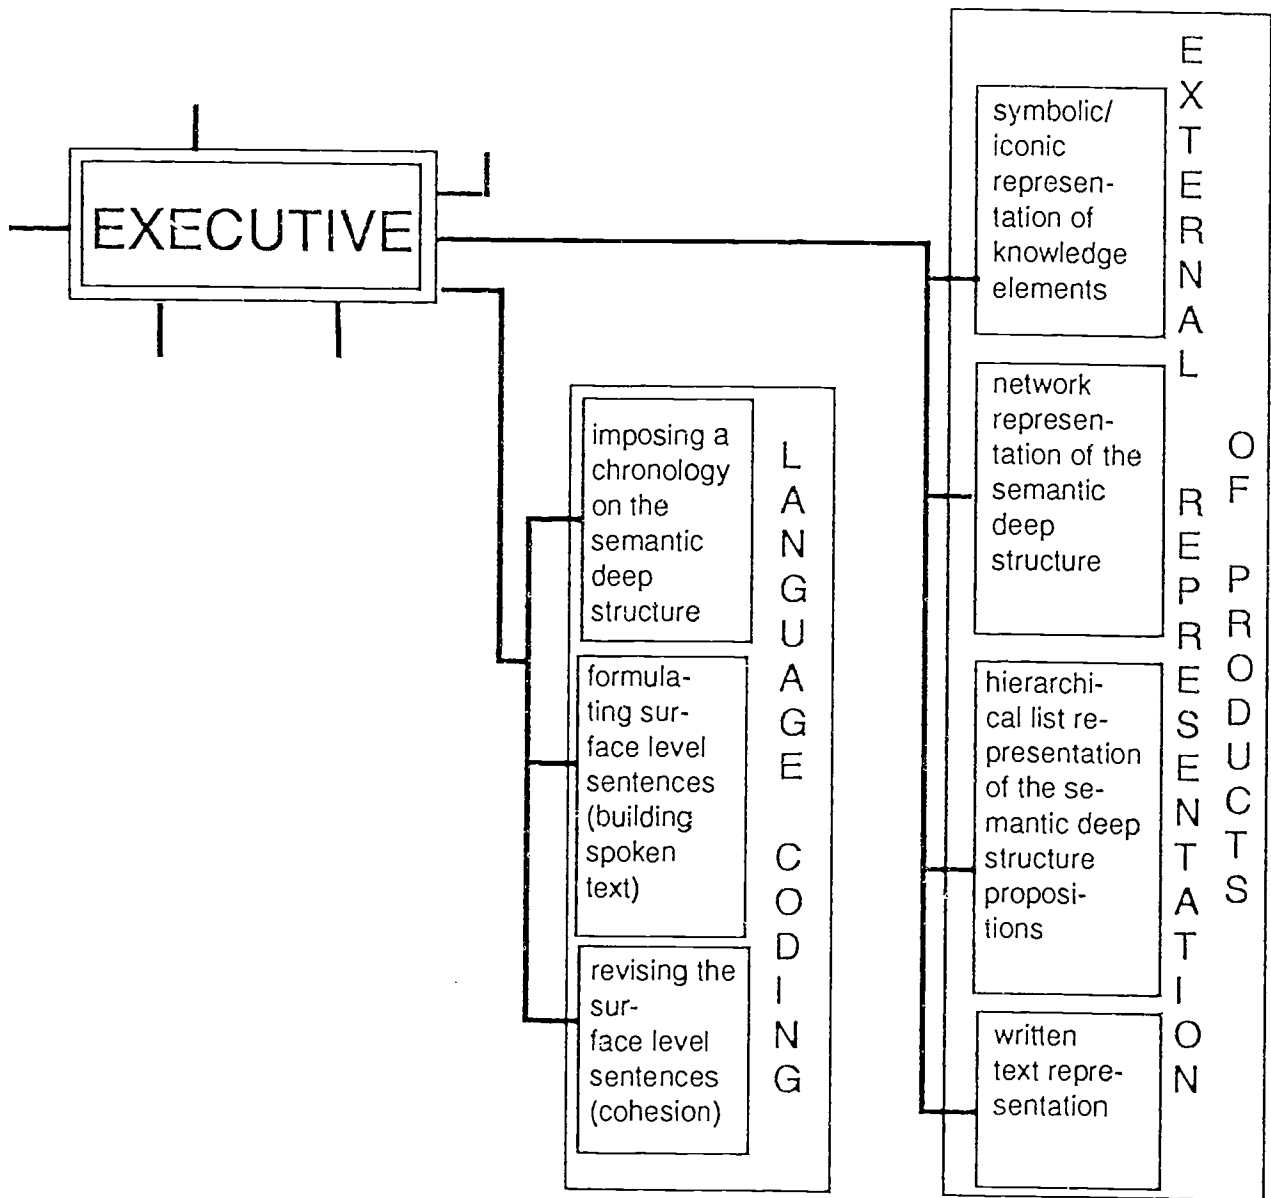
EXECUTIVE

imposing a chronology on the semantic deep structure

formulating surface level sentences (building spoken text)

revising the surface level sentences (cohesion)

LANGUAGE CODING

symbolic/ iconic representation of knowledge elements

network representation of the semantic deep structure

hierarchical list representation of the semantic deep structure propositions

written text representation

EXTERNAL REPRESENTATION OF PRODUCTS